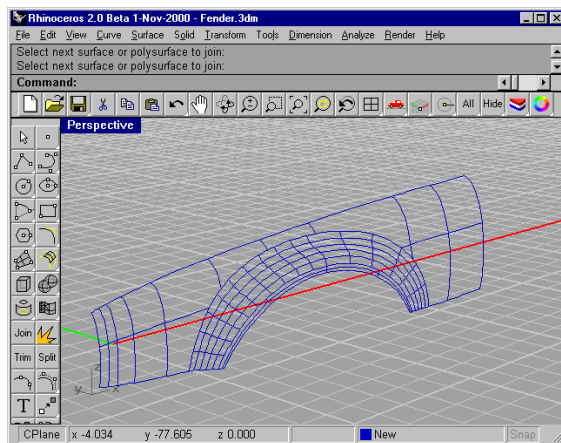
Rhinoceros 2.0 Beta 1-Nov-2000 - Fender.3dm

File Edit View Curve Surface Solid Transform Tools Dimension Analyze Render Help

Select next surface or polysurface to join:
Select next surface or polysurface to join:

Command:

All Hide

Perspective

Join
Trim Split
T

CPlane x -4.034 y -77.605 z 0.000 New Snap